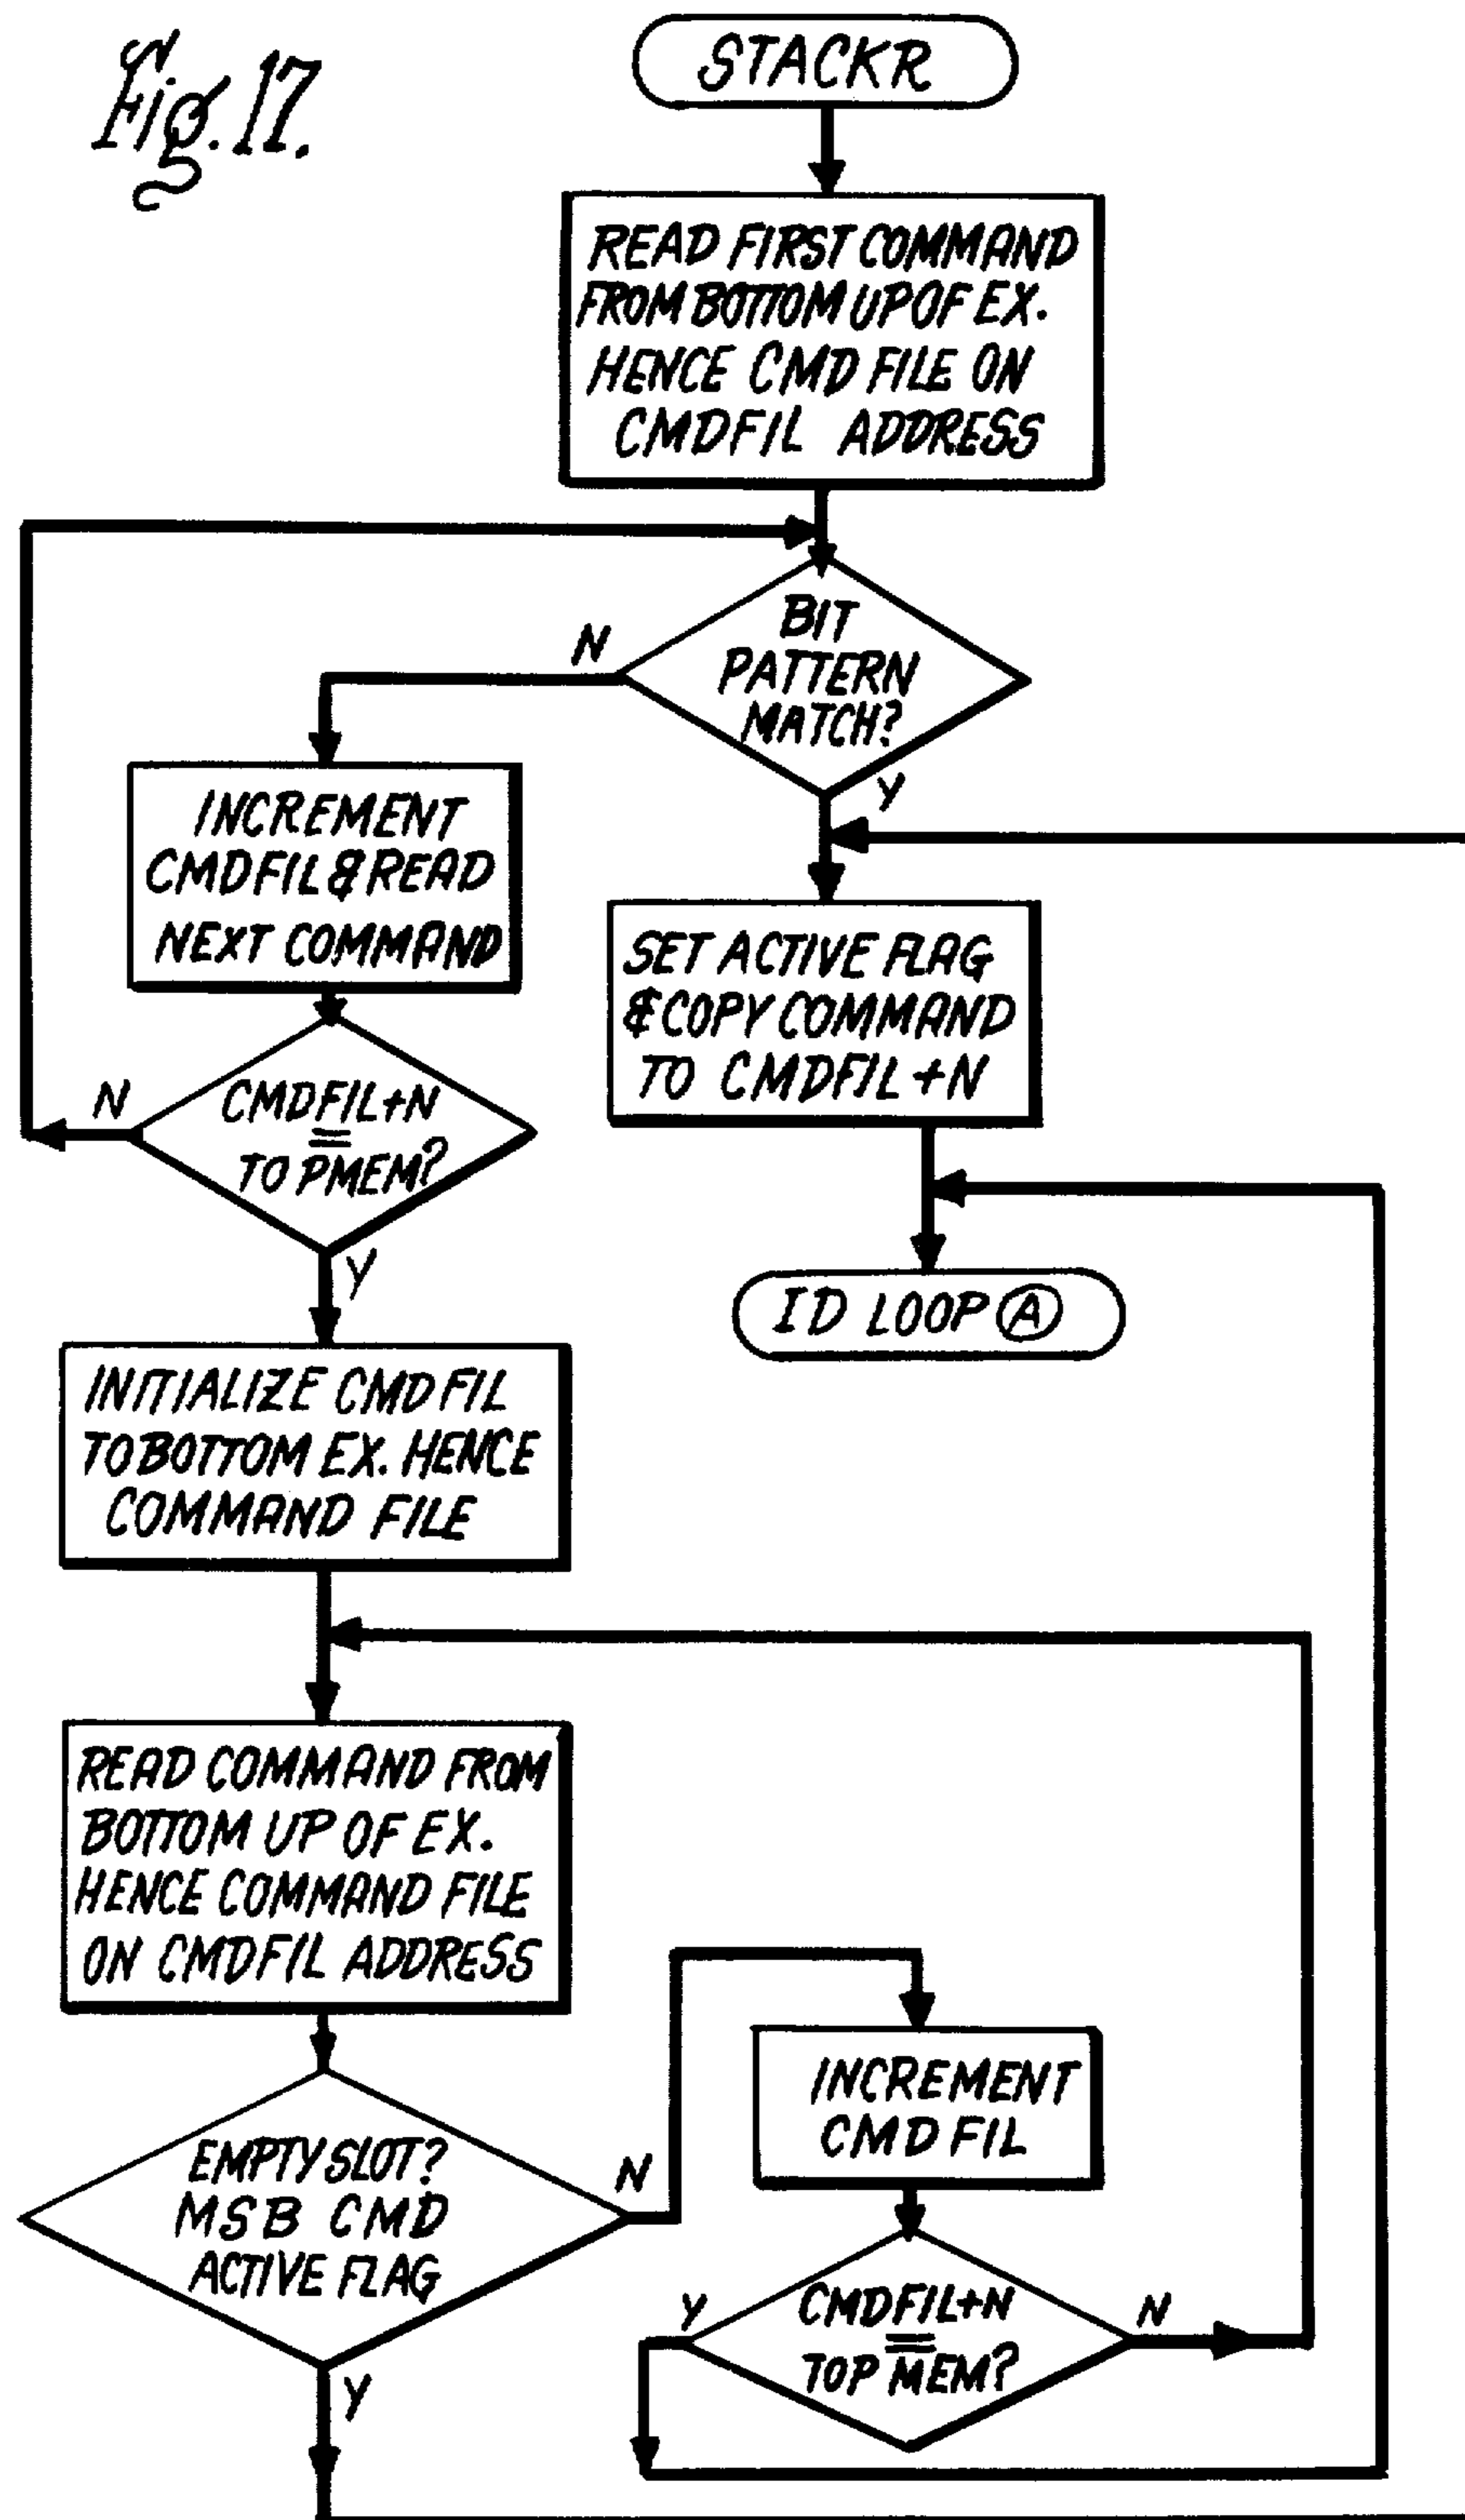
Fig. 17.

STACKR

READ FIRST COMMAND FROM BOTTOM UP OF EX. HENCE CMD FILE ON CMDFIL ADDRESS

BIT PATTERN MATCH?

N

Y

INCREMENT CMDFIL & READ NEXT COMMAND

SET ACTIVE FLAG & COPY COMMAND TO CMDFIL+N

N

CMDFIL+N $\overline{\overline{\ }}$ TO PMEM?

Y

ID LOOP Ⓐ

INITIALIZE CMDFIL TO BOTTOM EX. HENCE COMMAND FILE

READ COMMAND FROM BOTTOM UP OF EX. HENCE COMMAND FILE ON CMDFIL ADDRESS

INCREMENT CMDFIL

EMPTY SLOT? MSB CMD ACTIVE FLAG

N

Y

CMDFIL+N $\overline{\overline{\ }}$ TOP MEM?

N

Y